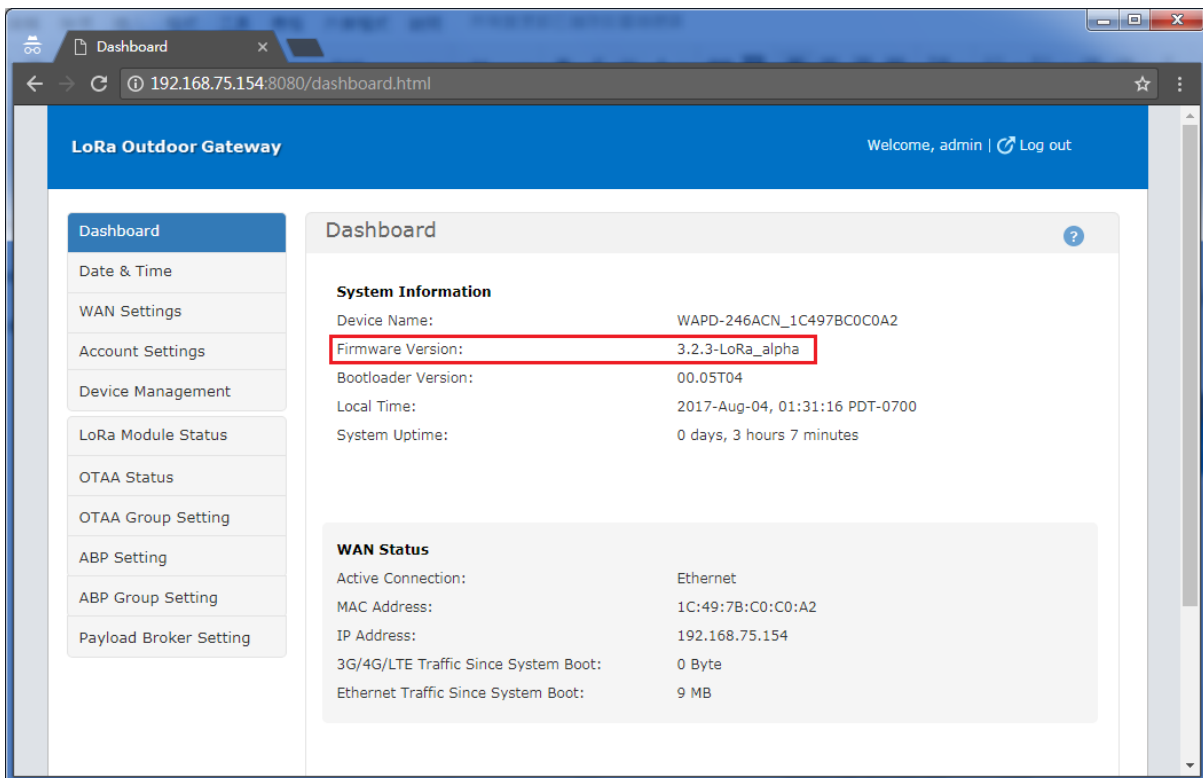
Dashboard

192.168.75.154:8080/dashboard.html

LoRa Outdoor Gateway

Welcome, admin | Log out

Dashboard
Date & Time
WAN Settings
Account Settings
Device Management
LoRa Module Status
OTAA Status
OTAA Group Setting
ABP Setting
ABP Group Setting
Payload Broker Setting

Dashboard

?

System Information

| | |
|---|---|
| Device Name: | WAPD-246ACN_1C497BC0C0A2 |
| Firmware Version: | 3.2.3-LoRa_alpha |
| Bootloader Version: | 00.05T04 |
| Local Time: | 2017-Aug-04, 01:31:16 PDT-0700 |
| System Uptime: | 0 days, 3 hours 7 minutes |

WAN Status

| | |
|---|---|
| Active Connection: | Ethernet |
| MAC Address: | 1C:49:7B:C0:C0:A2 |
| IP Address: | 192.168.75.154 |
| 3G/4G/LTE Traffic Since System Boot: | 0 Byte |
| Ethernet Traffic Since System Boot: | 9 MB |